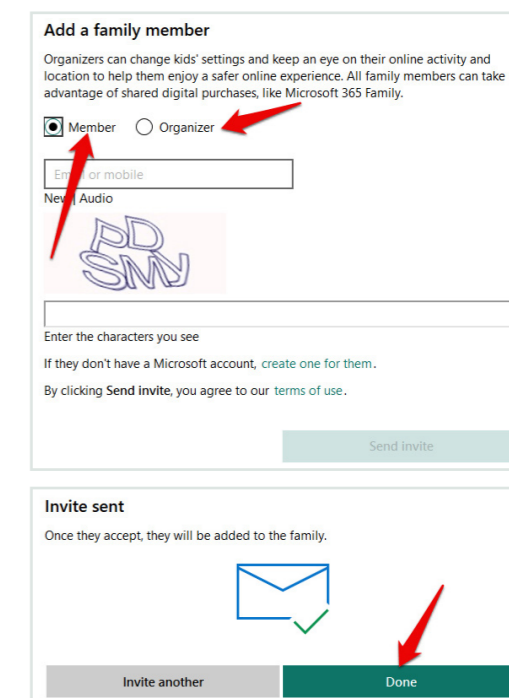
Add a family member

Organizers can change kids' settings and keep an eye on their online activity and location to help them enjoy a safer online experience. All family members can take advantage of shared digital purchases, like Microsoft 365 Family.

Member Organizer

Email or mobile

New | Audio

PD SMV

Enter the characters you see

If they don't have a Microsoft account, create one for them.

By clicking Send invite, you agree to our terms of use.

Send invite

Invite sent

Once they accept, they will be added to the family.

Invite another

Done